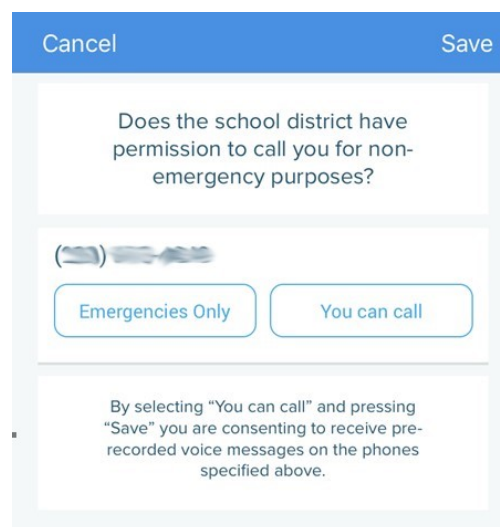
Cancel Save

Does the school district have permission to call you for non-emergency purposes?

([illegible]) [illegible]

Emergencies Only

You can call

By selecting “You can call” and pressing “Save” you are consenting to receive pre-recorded voice messages on the phones specified above.